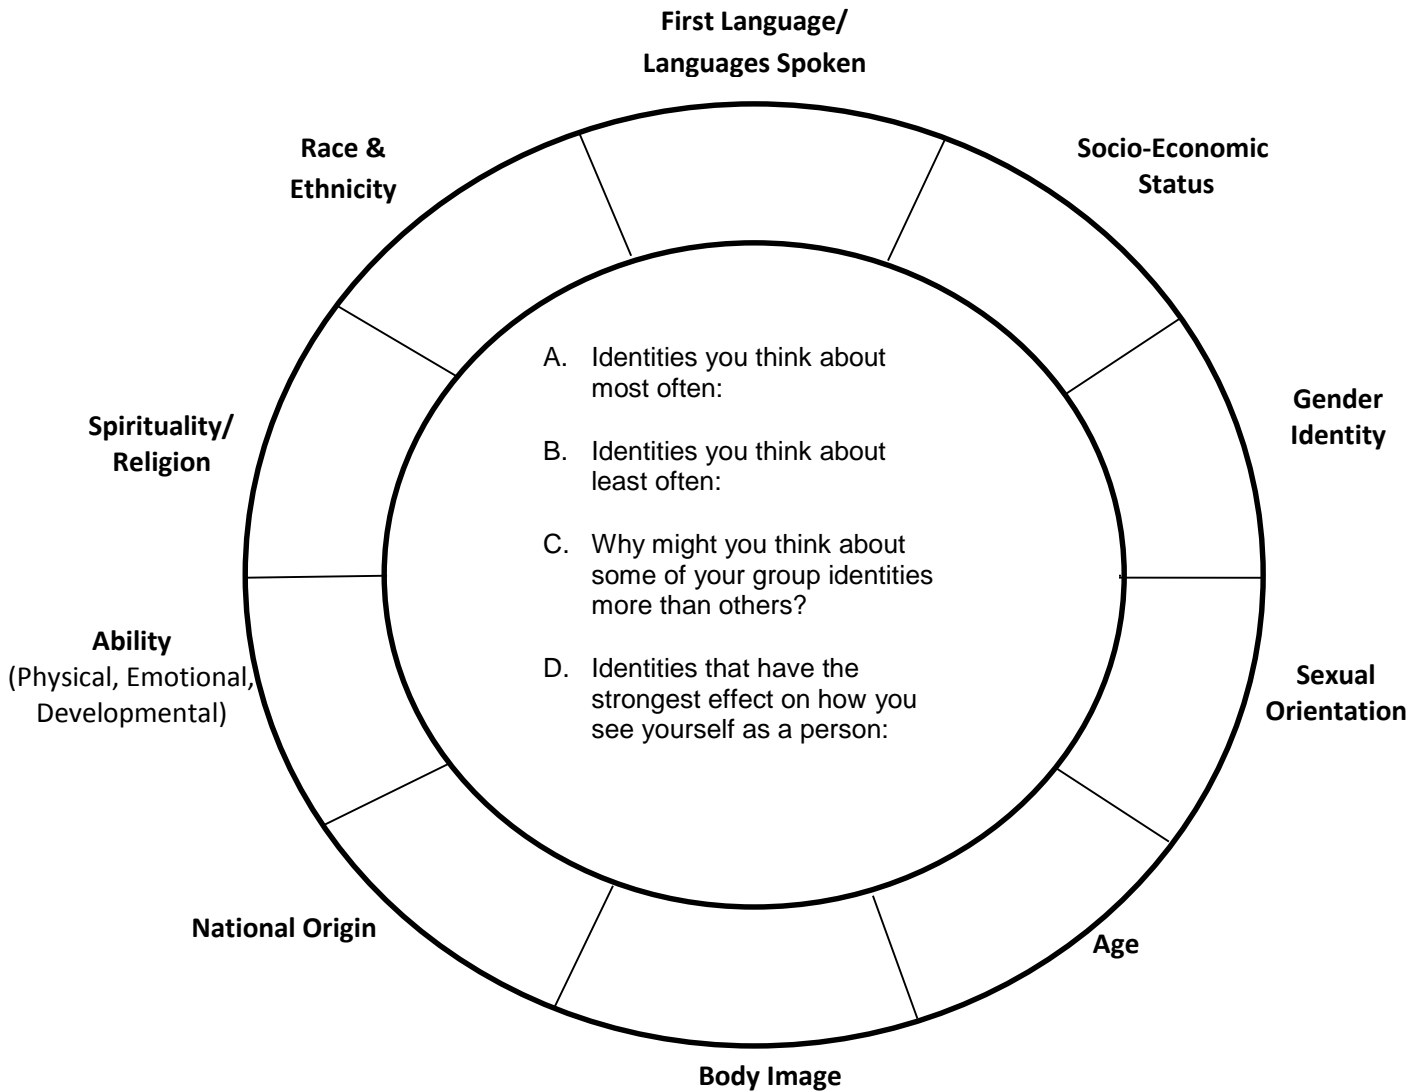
First Language/
Languages Spoken

Socio-Economic Status

Gender Identity

Sexual Orientation

Age

Body Image

National Origin

Ability
(Physical, Emotional, Developmental)

Spirituality/ Religion

Race & Ethnicity

A. Identities you think about most often:

B. Identities you think about least often:

C. Why might you think about some of your group identities more than others?

D. Identities that have the strongest effect on how you see yourself as a person: